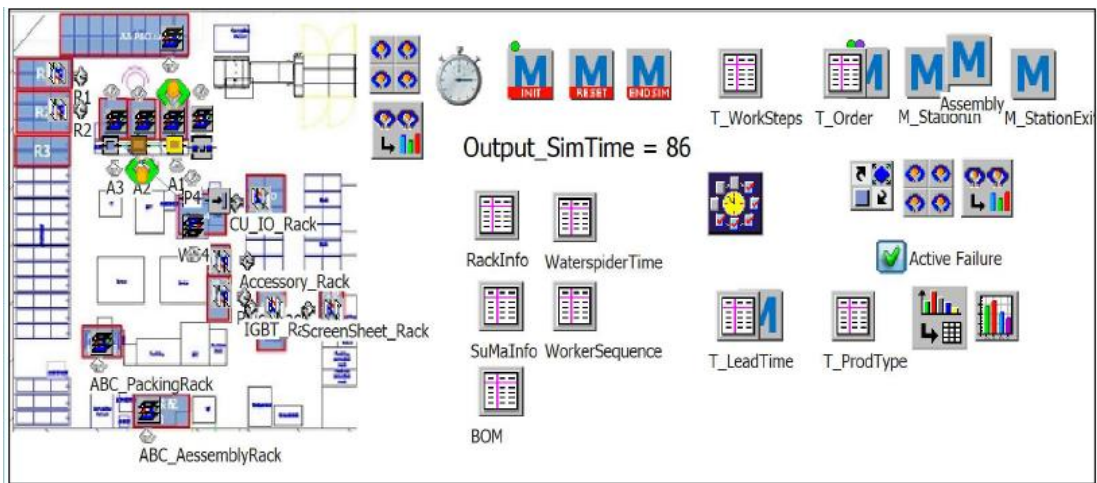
R1
R2
R3
A3 A2 A1
P4
CU_IO_Rack
WS4
Accessory_Rack
IGBT_R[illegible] ScreenSheet_Rack
ABC_PackingRack
ABC_AessemblyRack
INIT RESET END SIM
Output_SimTime = 86
RackInfo
WaterspiderTime
SuMaInfo
WorkerSequence
BOM
T_WorkSteps T_Order M_StationIn Assembly M_StationExi
Active Failure
T_LeadTime
T_ProdType